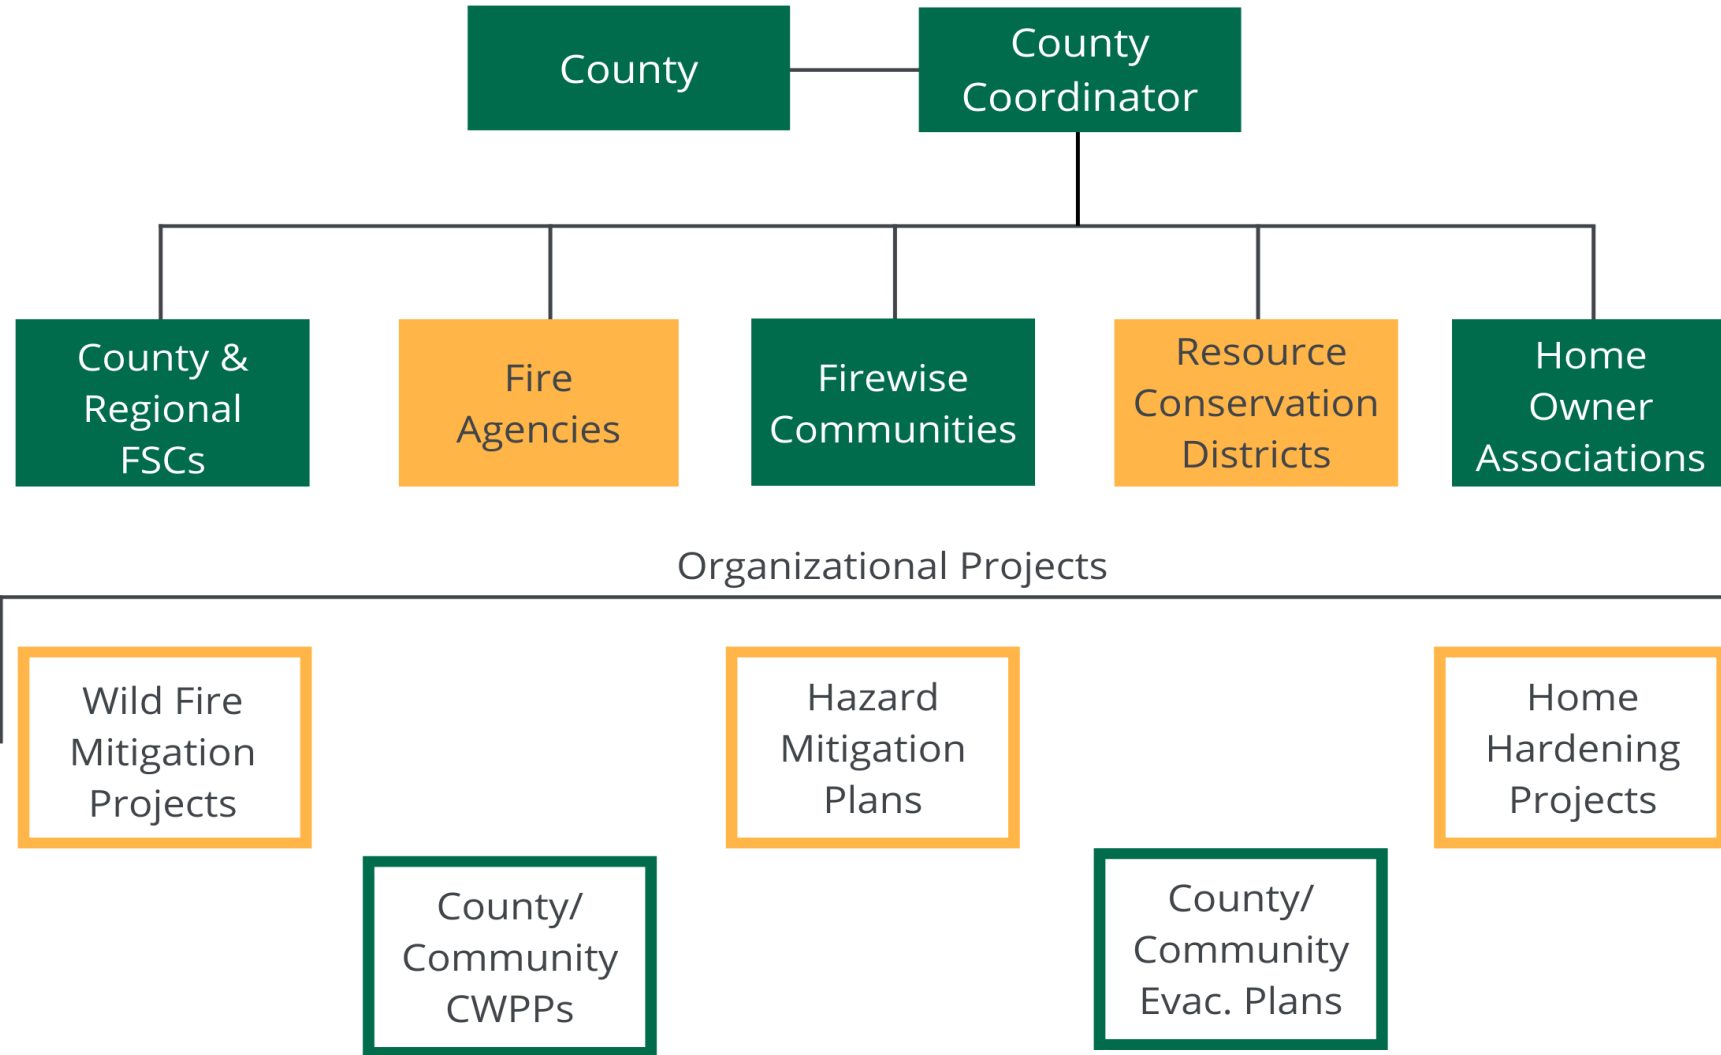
County

County Coordinator

County & Regional FSCs

Fire Agencies

Firewise Communities

Resource Conservation Districts

Home Owner Associations

Organizational Projects

Wild Fire Mitigation Projects

County/ Community CWPPs

Hazard Mitigation Plans

County/ Community Evac. Plans

Home Hardening Projects